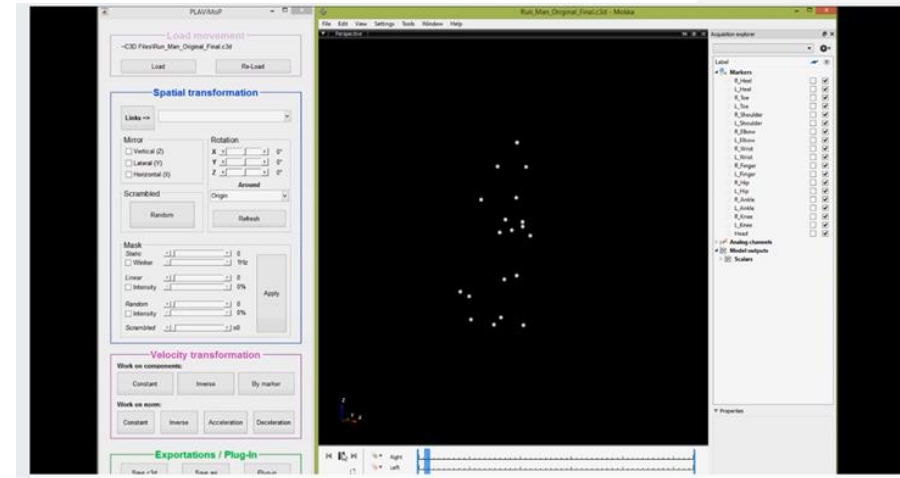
PLAViMoP

Load movement
~C3D Files\Run_Man_Original_Final.c3d
Load
Re-Load

Spatial transformation
Links =>
Mirror
Vertical (Z)
Lateral (Y)
Horizontal (X)
Rotation
X 0°
Y 0°
Z 0°
Around
Origin
Scrambled
Random
Refresh

Mask
Static 0
Wiebe 1Hz
Linear 0
Intensity 0%
Random 0
Intensity 0%
Scrambled x0
Apply

Velocity transformation
Work on components:
Constant
Inverse
By marker
Work on norm:
Constant
Inverse
Acceleration
Deceleration

Exportations / Plug-In
Save c3d
Save avi
Plug-in

Run_Man_Original_Final.c3d - Mokka
File Edit View Settings Tools Window Help
Perspective

Acquisition explorer
Label
Markers
R_Heel
L_Heel
R_Toe
L_Toe
R_Shoulder
L_Shoulder
R_Elbow
L_Elbow
R_Wrist
L_Wrist
R_Finger
L_Finger
R_Hip
L_Hip
R_Ankle
L_Ankle
R_Knee
L_Knee
Head
Analog channels
Model outputs
Scalars

Properties

Right
Left